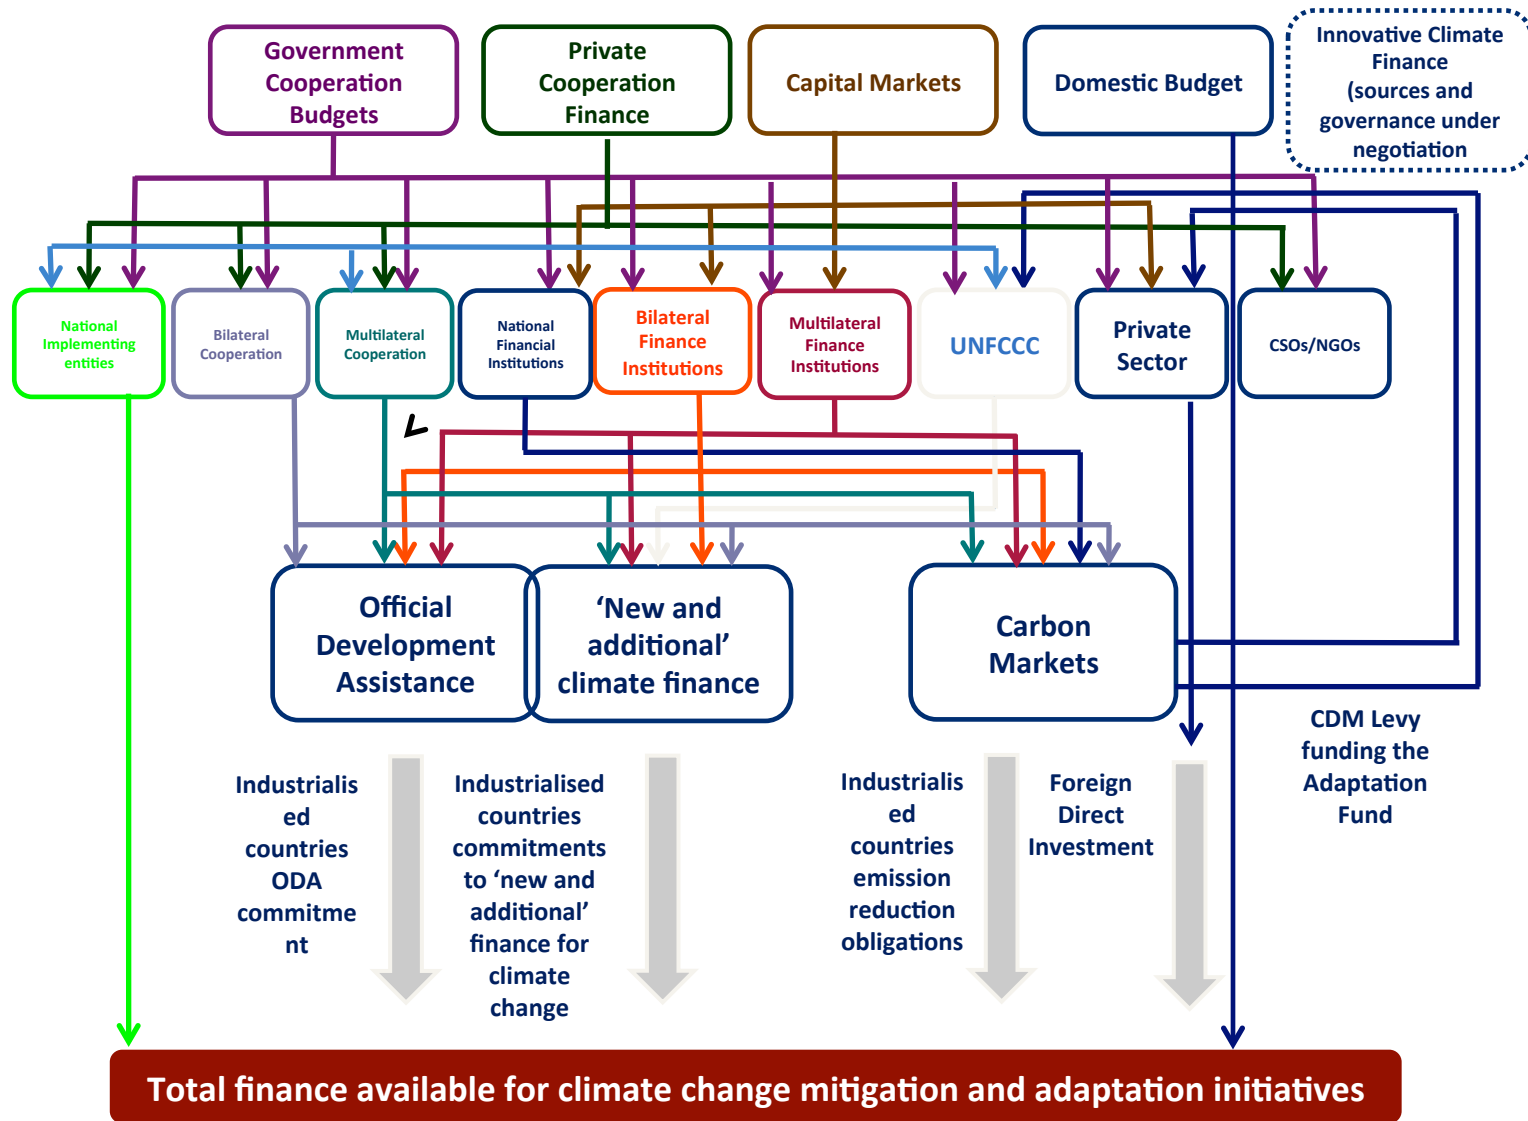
Government Cooperation Budgets

Private Cooperation Finance

Capital Markets

Domestic Budget

Innovative Climate Finance (sources and governance under negotiation

National Implementing entities

Bilateral Cooperation

Multilateral Cooperation

National Financial Institutions

Bilateral Finance Institutions

Multilateral Finance Institutions

UNFCCC

Private Sector

CSOs/NGOs

Official Development Assistance

'New and additional' climate finance

Carbon Markets

Industrialised countries ODA commitment

Industrialised countries commitments to 'new and additional' finance for climate change

Industrialised countries emission reduction obligations

Foreign Direct Investment

CDM Levy funding the Adaptation Fund

Total finance available for climate change mitigation and adaptation initiatives